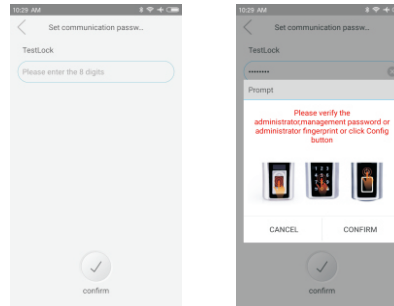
10:29 AM

Set communication passw...

TestLock

Please enter the 8 digits

confirm

10:29 AM

Set communication passw...

TestLock

••••••••

Prompt

Please verify the administrator,management password or administrator fingerprint or click Config button

CANCEL

CONFIRM

confirm